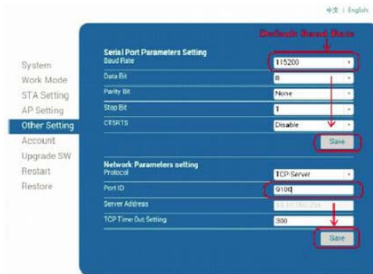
中文 | English

Default Baud Rate

System
Work Mode
STA Setting
AP Setting
Other Setting
Account
Upgrade SW
Restart
Restore

Serial Port Parameters Setting
Baud Rate 115200
Data Bit 8
Parity Bit None
Stop Bit 1
CTSRTS Disable
Save

Network Parameters setting
Protocol TCP-Server
Port ID 9100
Server Address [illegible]
TCP Time Out Setting 300
Save